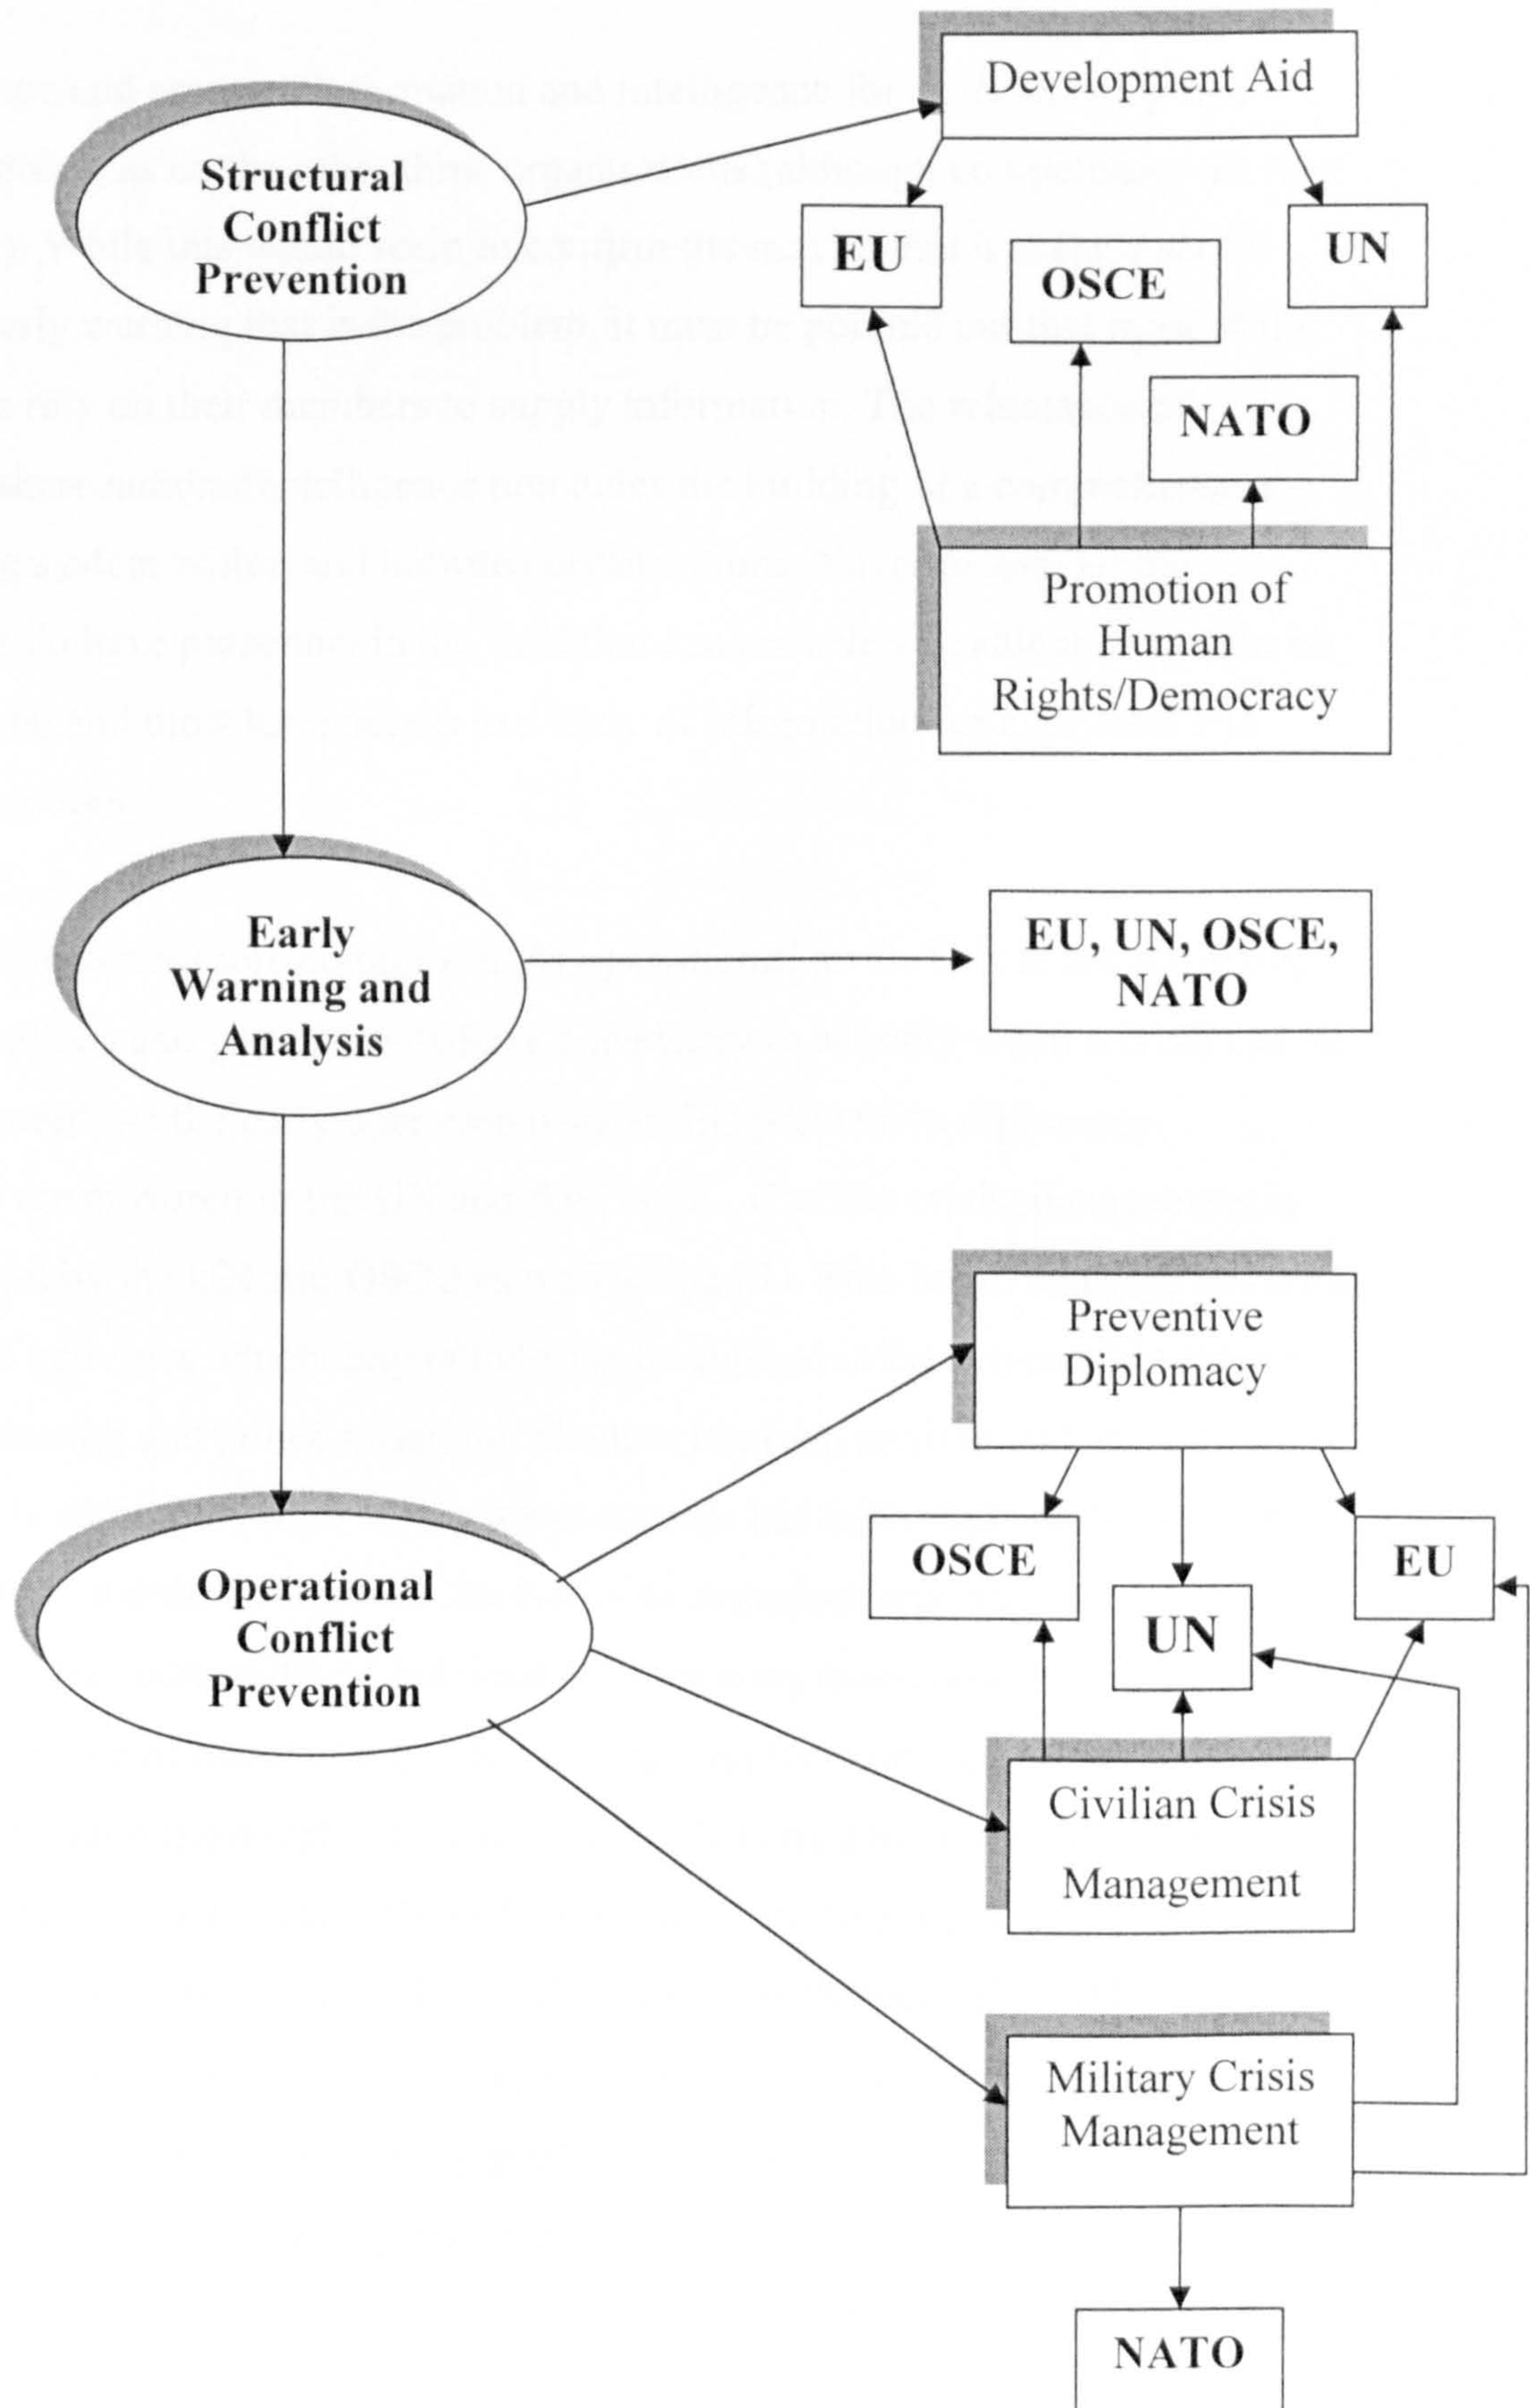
Structural Conflict Prevention

Development Aid

EU

OSCE

UN

NATO

Promotion of Human Rights/Democracy

Early Warning and Analysis

EU, UN, OSCE, NATO

Operational Conflict Prevention

Preventive Diplomacy

OSCE

UN

EU

Civilian Crisis Management

Military Crisis Management

NATO